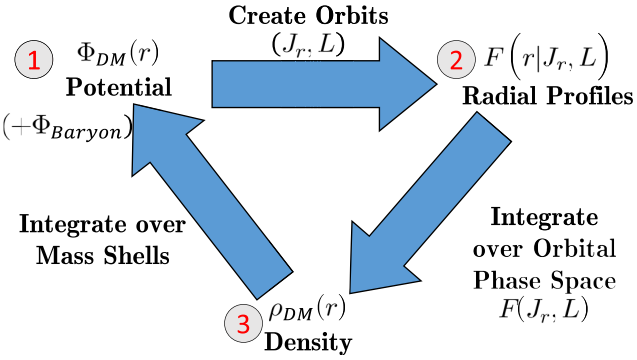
1 $\Phi_{DM}(r)$
Potential
$(+\Phi_{Baryon})$

Create Orbits
$(J_r, L)$

2 $F\left(r|J_r, L\right)$
Radial Profiles

Integrate over Orbital Phase Space
$F(J_r, L)$

3 $\rho_{DM}(r)$
Density

Integrate over Mass Shells